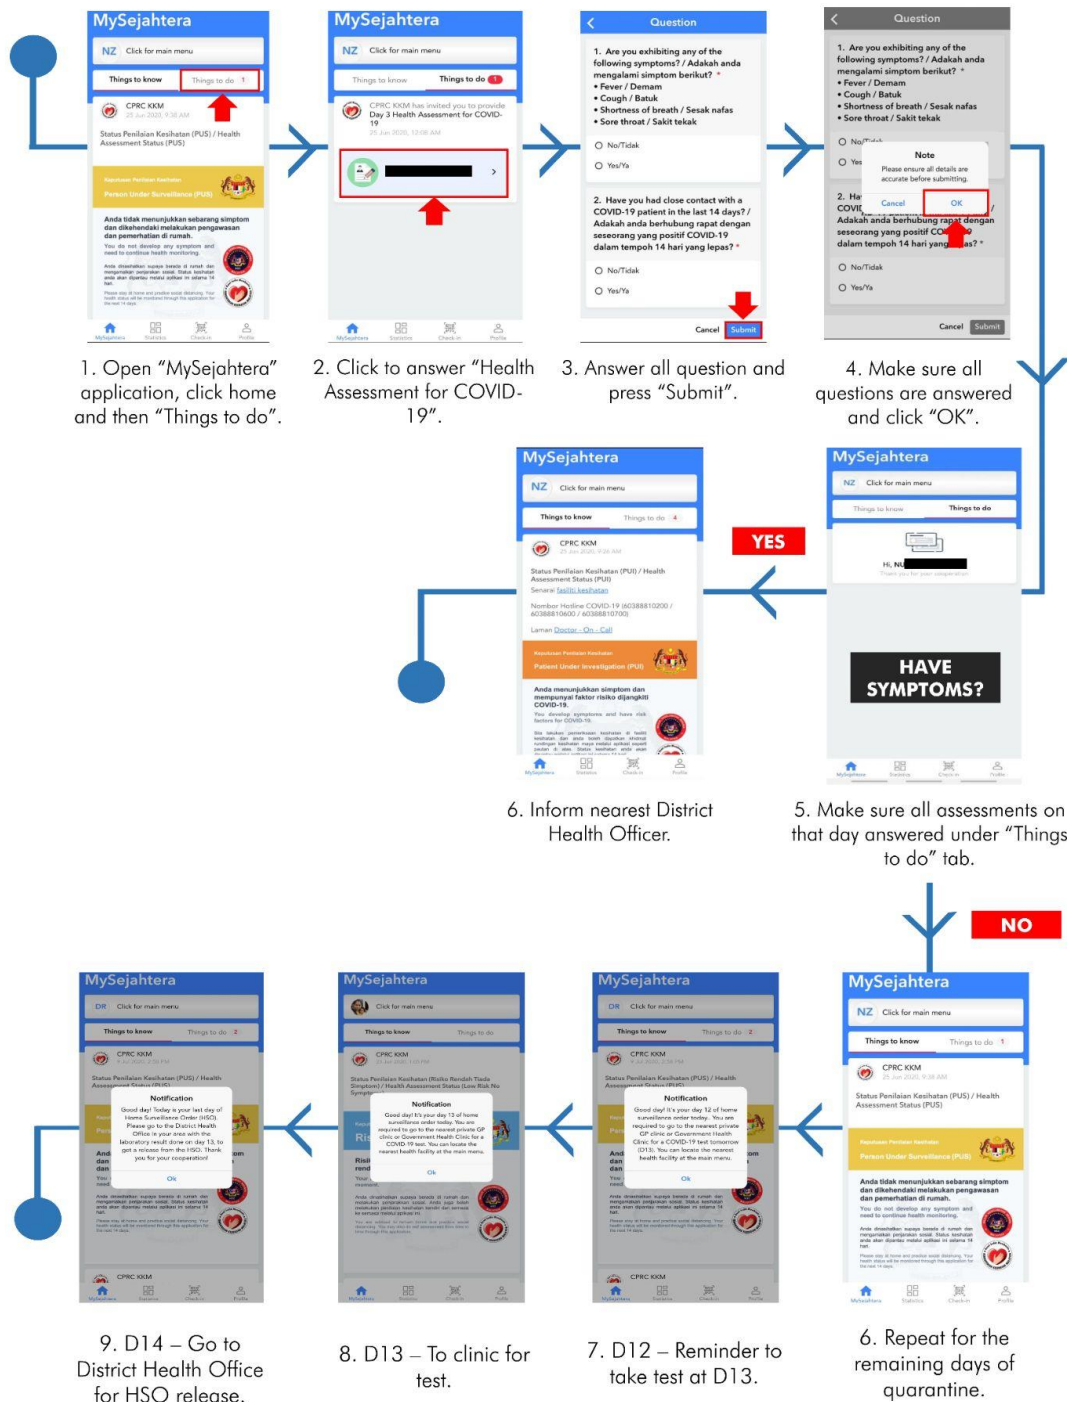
MySejahtera
NZ Click for main menu
Things to know Things to do 1
CPRC KKM
25 Jun 2020, 9:38 AM
Status Penilaian Kesihatan (PUS) / Health Assessment Status (PUS)
Person Under Surveillance (PUS)
Anda tidak menunjukkan sebarang simptom dan dikehendaki melakukan pengawasan dan pemerhatian di rumah.
You do not develop any symptom and need to continue health monitoring.

1. Open "MySejahtera" application, click home and then "Things to do".

MySejahtera
NZ Click for main menu
Things to know Things to do 1
CPRC KKM has invited you to provide Day 3 Health Assessment for COVID-19
25 Jun 2020, 12:08 AM

2. Click to answer "Health Assessment for COVID-19".

Question
1. Are you exhibiting any of the following symptoms? / Adakah anda mengalami simptom berikut? *
• Fever / Demam
• Cough / Batuk
• Shortness of breath / Sesak nafas
• Sore throat / Sakit tekak
No/Tidak
Yes/Ya
2. Have you had close contact with a COVID-19 patient in the last 14 days? / Adakah anda berhubung rapat dengan seseorang yang positif COVID-19 dalam tempoh 14 hari lepas? *
No/Tidak
Yes/Ya
Cancel Submit

3. Answer all question and press "Submit".

Question
1. Are you exhibiting any of the following symptoms? / Adakah anda mengalami simptom berikut? *
• Fever / Demam
• Cough / Batuk
• Shortness of breath / Sesak nafas
• Sore throat / Sakit tekak
Note
Please ensure all details are accurate before submitting.
Cancel OK
Adakah anda berhubung rapat dengan seseorang yang positif CO dalam tempoh 14 hari yang
No/Tidak
Yes/Ya
Cancel Submit

4. Make sure all questions are answered and click "OK".

MySejahtera
NZ Click for main menu
Things to know Things to do
Hi,
Thank you for your cooperation

HAVE SYMPTOMS?

5. Make sure all assessments on that day answered under "Things to do" tab.

YES

MySejahtera
NZ Click for main menu
Things to know Things to do 4
CPRC KKM
25 Jun 2020, 9:38 AM
Status Penilaian Kesihatan (PUI) / Health Assessment Status (PUI)
Senarai fasiliti kesihatan
Nombor Hotline COVID-19 (60388810200 / 60388810600 / 60388810700)
Laman Doctor - On - Call
Patient Under Investigation (PUI)
Anda menunjukkan simptom dan mempunyai faktor risiko dijangkiti COVID-19.
You develop symptoms and have risk factors for COVID-19.

6. Inform nearest District Health Officer.

NO

MySejahtera
NZ Click for main menu
Things to know Things to do 1
CPRC KKM
25 Jun 2020, 9:38 AM
Status Penilaian Kesihatan (PUS) / Health Assessment Status (PUS)
Person Under Surveillance (PUS)
Anda tidak menunjukkan sebarang simptom dan dikehendaki melakukan pengawasan dan pemerhatian di rumah.
You do not develop any symptom and need to continue health monitoring.

6. Repeat for the remaining days of quarantine.

MySejahtera
Notification
Good day! It's your day 12 of home surveillance order today. You are required to go to the nearest private GP clinic or Government Health Clinic for a COVID-19 test tomorrow (D13). You can locate the nearest health facility at the main menu.
Ok

7. D12 – Reminder to take test at D13.

MySejahtera
Notification
Good day! Today is your day 13 of home surveillance order today. You are required to go to the nearest private GP clinic or Government Health Clinic for a COVID-19 test. You can locate the nearest health facility at the main menu.
Ok

8. D13 – To clinic for test.

MySejahtera
Notification
Good day! Today is your last day of Home Surveillance Order (HSO). Please go to the District Health Office in your area with the laboratory result done on day 13, to get a release from the HSO. Thank you for your cooperation!
Ok

9. D14 – Go to District Health Office for HSO release.